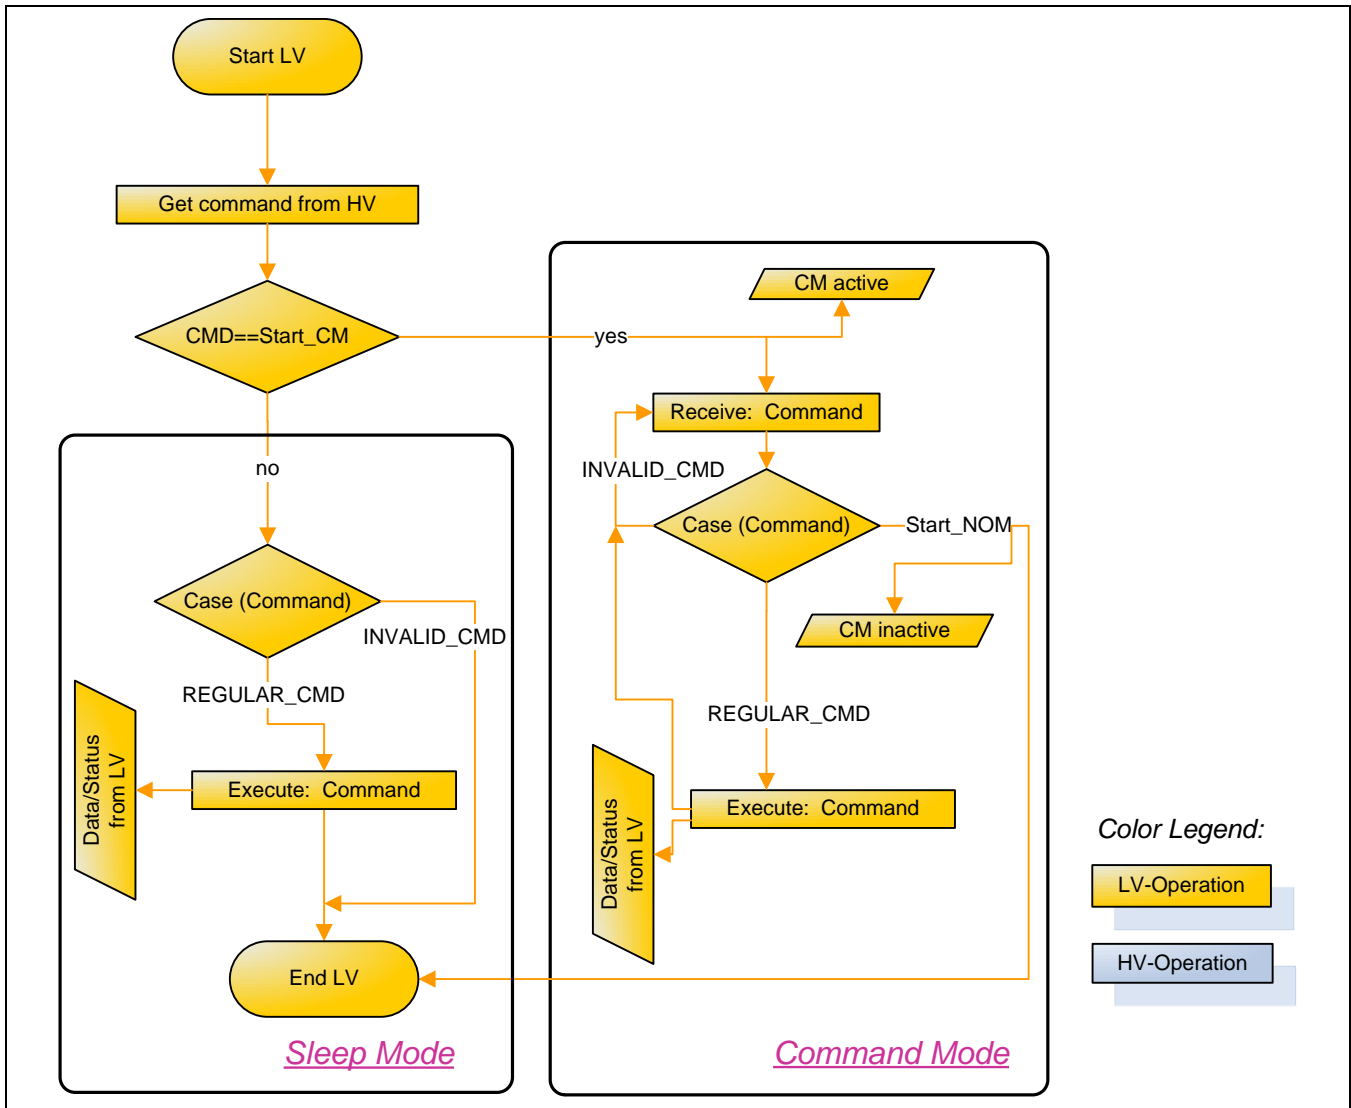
Start LV

Get command from HV

CMD==Start_CM

yes

CM active

Receive: Command

INVALID_CMD

Case (Command)

Start_NOM

CM inactive

REGULAR_CMD

Data/Status from LV

Execute: Command

no

Case (Command)

INVALID_CMD

REGULAR_CMD

Data/Status from LV

Execute: Command

End LV

Sleep Mode

Command Mode

Color Legend:

LV-Operation

HV-Operation